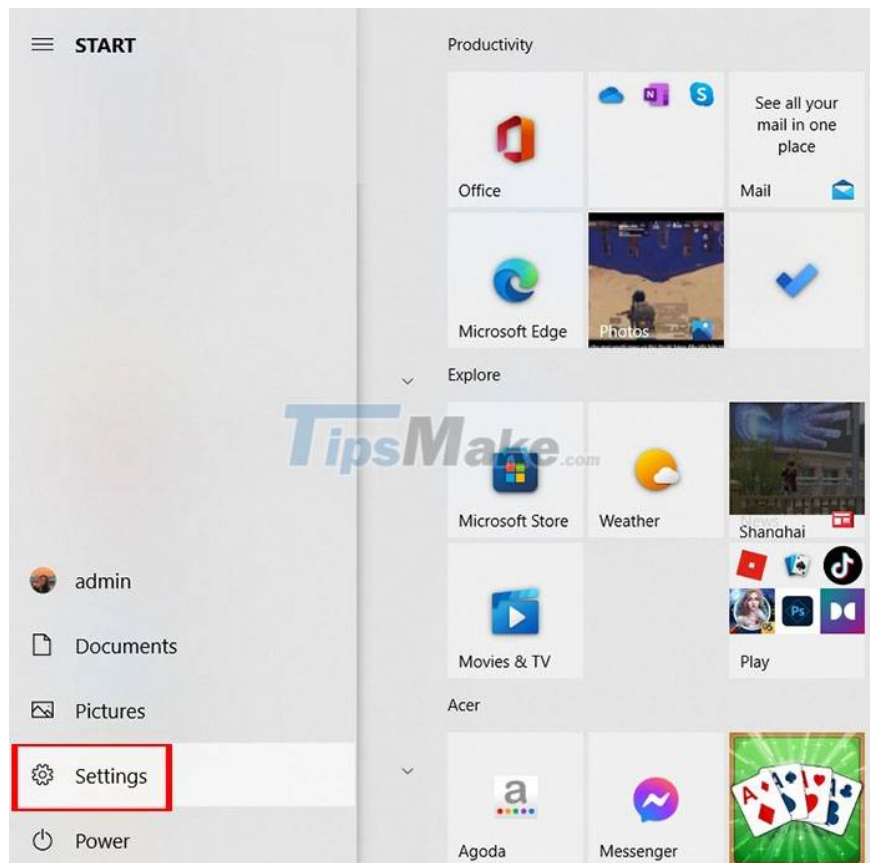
START

admin

Documents

Pictures

Settings

Power

Productivity

Office

See all your mail in one place

Mail

Microsoft Edge

Photos

Explore

Microsoft Store

Weather

News

Shanghai

Movies & TV

Play

Acer

Agoda

Messenger

TipsMake.com